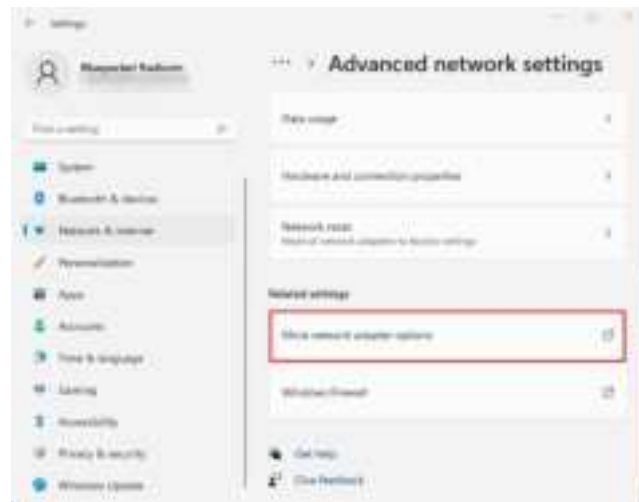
Settings

Mayank Parmar

Find a setting

System

Bluetooth & devices

Network & internet

Personalization

Apps

Accounts

Time & language

Gaming

Accessibility

Privacy & security

Windows Update

··· › Advanced network settings

Data usage

Hardware and connection properties

Network reset
Reset all network adapters to factory settings

Related settings

More network adapter options

Windows Firewall

Get help

Give feedback